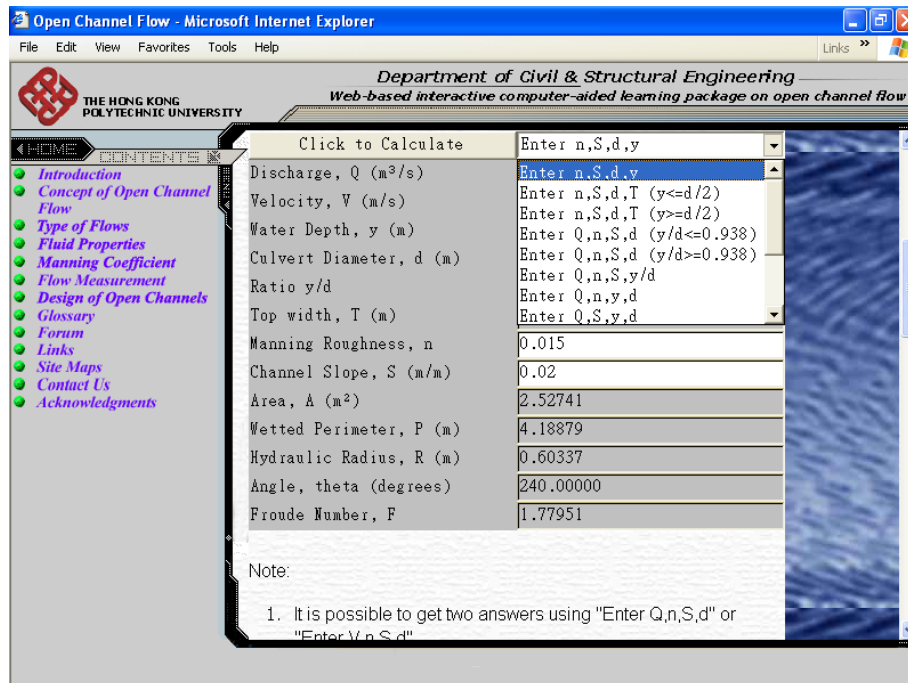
Open Channel Flow - Microsoft Internet Explorer

File Edit View Favorites Tools Help

Links »

Department of Civil & Structural Engineering

Web-based interactive computer-aided learning package on open channel flow

THE HONG KONG POLYTECHNIC UNIVERSITY

HOME CONTENTS

Introduction
Concept of Open Channel Flow
Type of Flows
Fluid Properties
Manning Coefficient
Flow Measurement
Design of Open Channels
Glossary
Forum
Links
Site Maps
Contact Us
Acknowledgments

| Click to Calculate | Enter n,S,d,y |
|---|---|
| Discharge, Q ($m^3$/s) | Enter n,S,d,y |
| Velocity, V (m/s) | Enter n,S,d,T (y<=d/2) |
| Water Depth, y (m) | Enter n,S,d,T (y>=d/2) |
| Culvert Diameter, d (m) | Enter Q,n,S,d (y/d<=0.938) |
| Ratio y/d | Enter Q,n,S,d (y/d>=0.938) Enter Q,n,S,y/d |
| Top width, T (m) | Enter Q,n,y,d Enter Q,S,y,d |
| Manning Roughness, n | 0.015 |
| Channel Slope, S (m/m) | 0.02 |
| Area, A ($m^2$) | 2.52741 |
| Wetted Perimeter, P (m) | 4.18879 |
| Hydraulic Radius, R (m) | 0.60337 |
| Angle, theta (degrees) | 240.00000 |
| Froude Number, F | 1.77951 |

Note:

1. It is possible to get two answers using "Enter Q,n,S,d" or "Enter V,n,S,d"